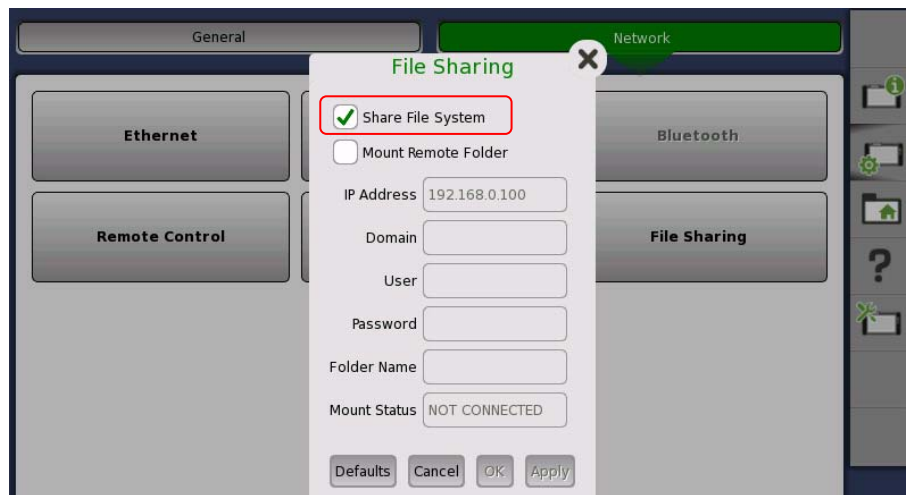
General

Network

Ethernet

Bluetooth

Remote Control

File Sharing

File Sharing

Share File System

Mount Remote Folder

IP Address 192.168.0.100

Domain

User

Password

Folder Name

Mount Status NOT CONNECTED

Defaults Cancel OK Apply

?